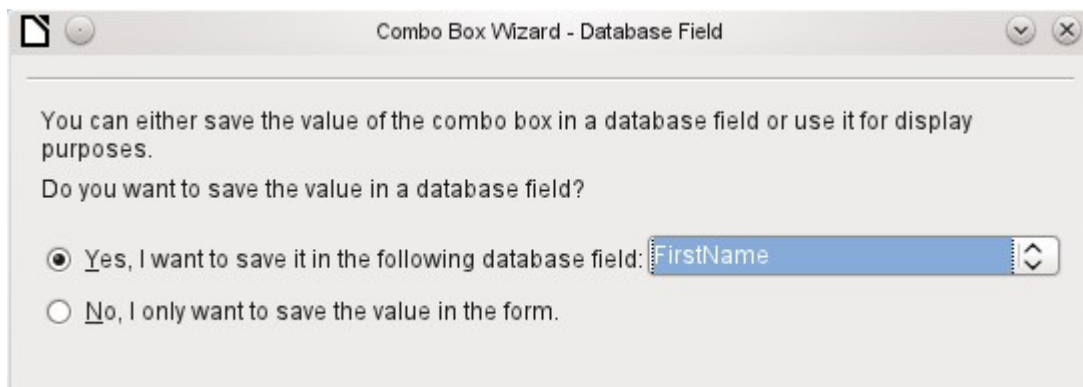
Combo Box Wizard - Database Field

You can either save the value of the combo box in a database field or use it for display purposes.

Do you want to save the value in a database field?

Yes, I want to save it in the following database field: FirstName

No, I only want to save the value in the form.